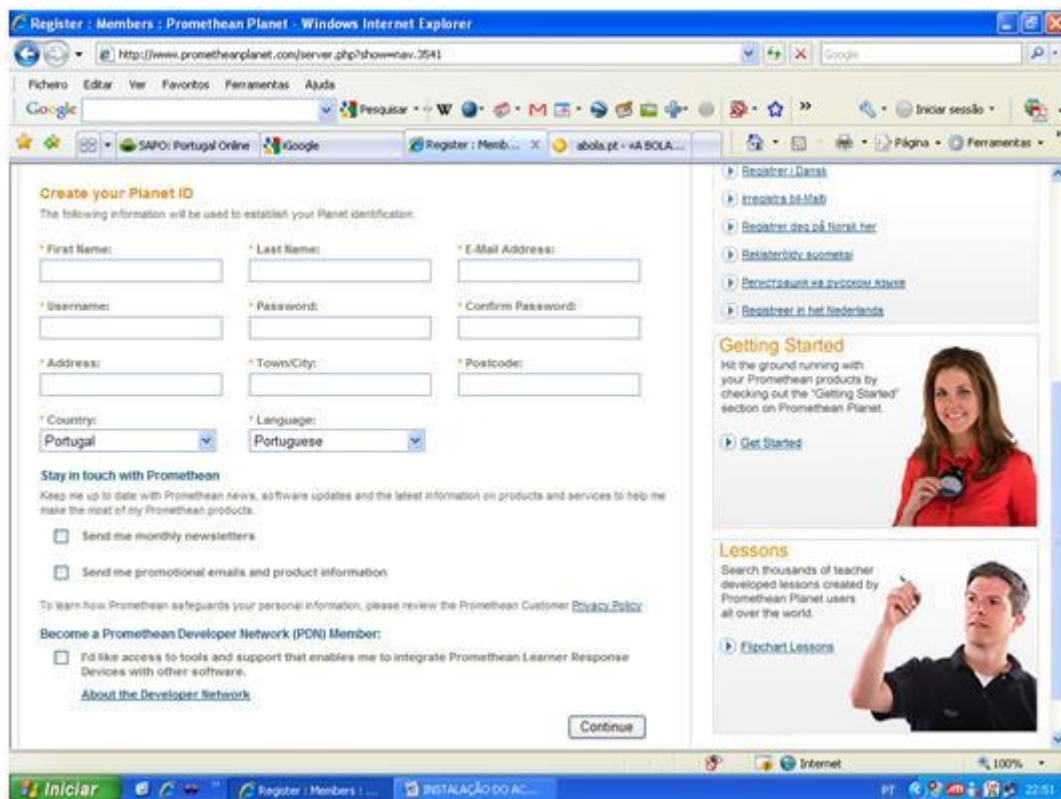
Register : Members : Promethean Planet - Windows Internet Explorer

http://www.prometheanplanet.com/server.php?show=nav.3541

Google

Ficheiro Editar Ver Favoritos Ferramentas Ajuda

Google

Pesquisar

Iniciar sessão

SAPO: Portugal Online | iGoogle | Register : Memb... | abola.pt - «A BOLA...

Página • Ferramentas •

Create your Planet ID

The following information will be used to establish your Planet identification.

* First Name:

* Last Name:

* E-Mail Address:

* Username:

* Password:

* Confirm Password:

* Address:

* Town/City:

* Postcode:

* Country:
Portugal

* Language:
Portuguese

Stay in touch with Promethean

Keep me up to date with Promethean news, software updates and the latest information on products and services to help me make the most of my Promethean products.

Send me monthly newsletters

Send me promotional emails and product information

To learn how Promethean safeguards your personal information, please review the Promethean Customer Privacy Policy

Become a Promethean Developer Network (PDN) Member:

I'd like access to tools and support that enables me to integrate Promethean Learner Response Devices with other software.

About the Developer Network

Continue

Registrer i Dansk

Irreġistra bil-Malti

Registrer deg på Norsk her

Rekisteröidy suomeksi

Регистрация на русском языке

Registreer in het Nederlands

Getting Started

Hit the ground running with your Promethean products by checking out the "Getting Started" section on Promethean Planet.

Get Started

Lessons

Search thousands of teacher developed lessons created by Promethean Planet users all over the world.

Flipchart Lessons

Internet

100%

Iniciar

Register : Members : ...

INSTALAÇÃO DO AC...

PT

22:51